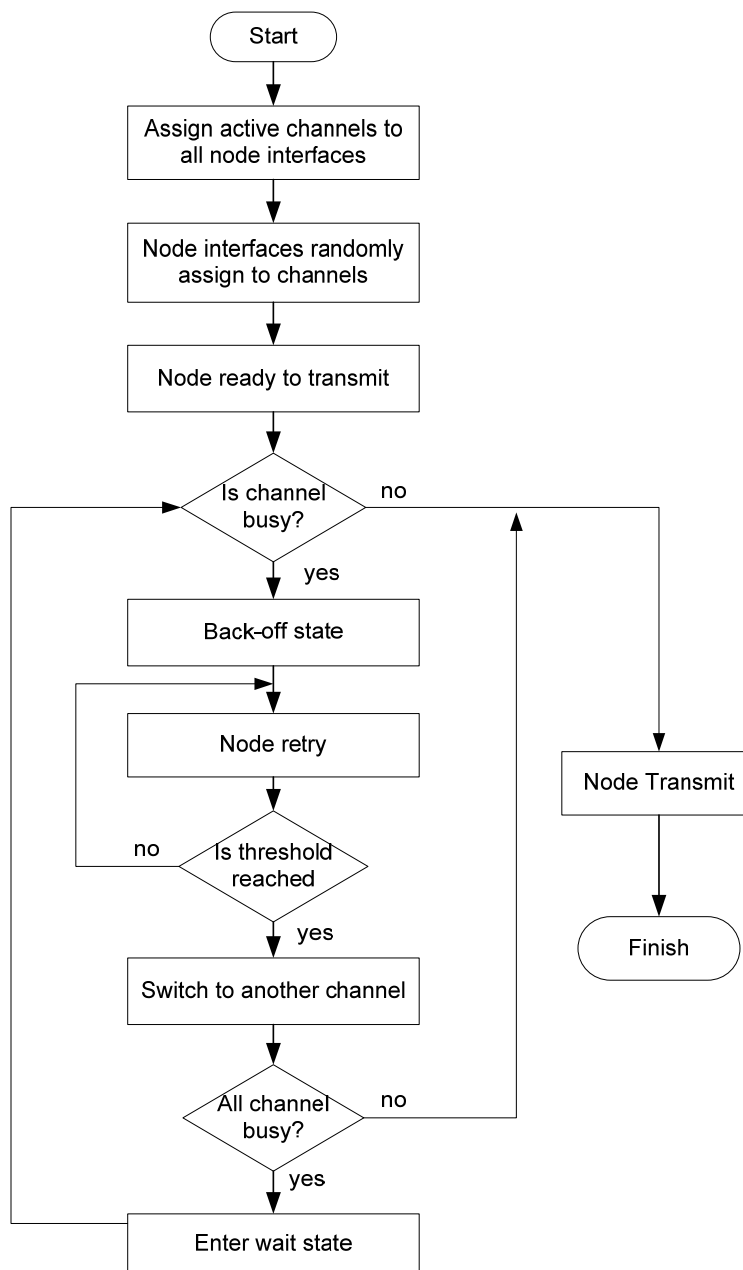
Start

Assign active channels to all node interfaces

Node interfaces randomly assign to channels

Node ready to transmit

Is channel busy?

no

yes

Back-off state

Node retry

no

Is threshold reached

yes

Switch to another channel

All channel busy?

no

yes

Enter wait state

Node Transmit

Finish